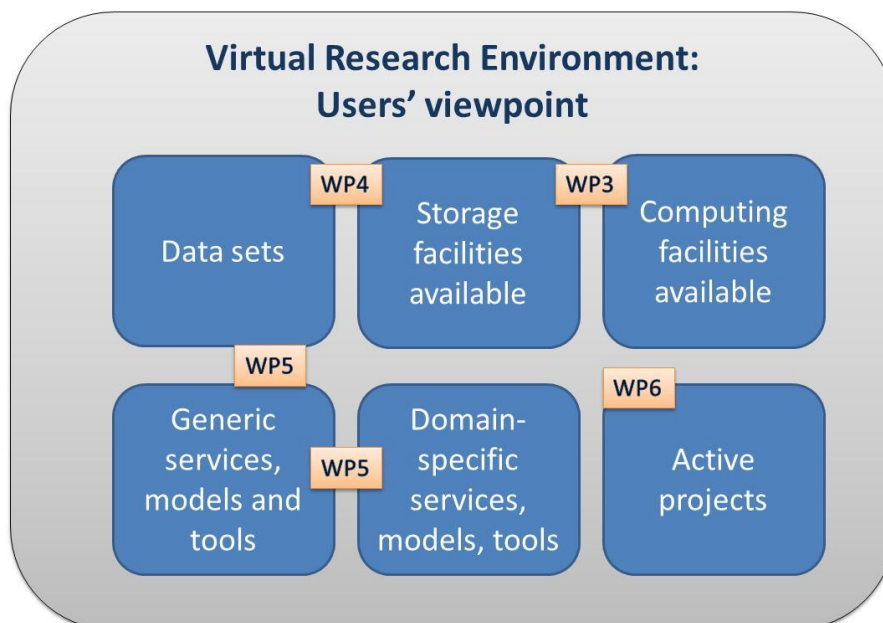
Virtual Research Environment:
Users' viewpoint

WP4

WP3

Data sets

Storage facilities available

Computing facilities available

WP5

WP6

Generic services, models and tools

WP5

Domain-specific services, models, tools

Active projects